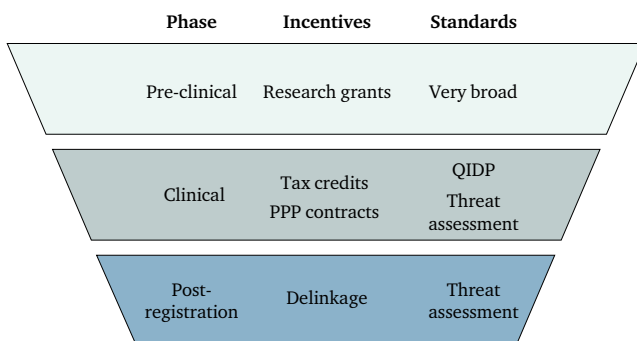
| Phase | Incentives | Standards |
|---|---|---|
| Pre-clinical | Research grants | Very broad |
| Clinical | Tax credits<br>PPP contracts | QIDP<br>Threat assessment |
| Post-registration | Delinkage | Threat assessment |